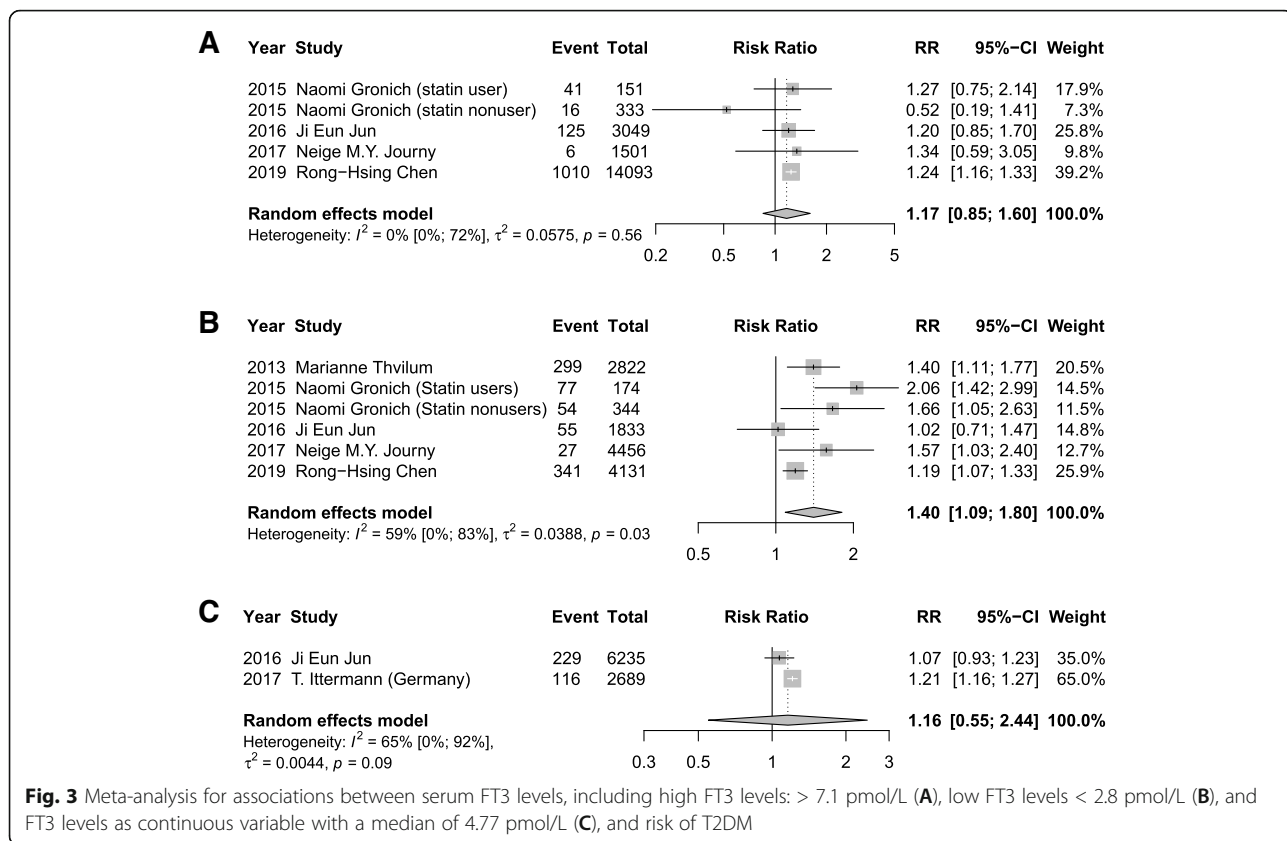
A

| Year | Study | Event | Total | Risk Ratio | RR | 95%−CI | Weight |
|---|---|---|---|---|---|---|---|
| 2015 | Naomi Gronich (statin user) | 41 | 151 | | 1.27 | [0.75; 2.14] | 17.9% |
| 2015 | Naomi Gronich (statin nonuser) | 16 | 333 | | 0.52 | [0.19; 1.41] | 7.3% |
| 2016 | Ji Eun Jun | 125 | 3049 | | 1.20 | [0.85; 1.70] | 25.8% |
| 2017 | Neige M.Y. Journy | 6 | 1501 | | 1.34 | [0.59; 3.05] | 9.8% |
| 2019 | Rong−Hsing Chen | 1010 | 14093 | | 1.24 | [1.16; 1.33] | 39.2% |

**Random effects model** **1.17 [0.85; 1.60] 100.0%**
Heterogeneity: $I^2$ = 0% [0%; 72%], $\tau^2$ = 0.0575, $p$ = 0.56

0.2 0.5 1 2 5

B

| Year | Study | Event | Total | Risk Ratio | RR | 95%−CI | Weight |
|---|---|---|---|---|---|---|---|
| 2013 | Marianne Thvilum | 299 | 2822 | | 1.40 | [1.11; 1.77] | 20.5% |
| 2015 | Naomi Gronich (Statin users) | 77 | 174 | | 2.06 | [1.42; 2.99] | 14.5% |
| 2015 | Naomi Gronich (Statin nonusers) | 54 | 344 | | 1.66 | [1.05; 2.63] | 11.5% |
| 2016 | Ji Eun Jun | 55 | 1833 | | 1.02 | [0.71; 1.47] | 14.8% |
| 2017 | Neige M.Y. Journy | 27 | 4456 | | 1.57 | [1.03; 2.40] | 12.7% |
| 2019 | Rong−Hsing Chen | 341 | 4131 | | 1.19 | [1.07; 1.33] | 25.9% |

**Random effects model** **1.40 [1.09; 1.80] 100.0%**
Heterogeneity: $I^2$ = 59% [0%; 83%], $\tau^2$ = 0.0388, $p$ = 0.03

0.5 1 2

C

| Year | Study | Event | Total | Risk Ratio | RR | 95%−CI | Weight |
|---|---|---|---|---|---|---|---|
| 2016 | Ji Eun Jun | 229 | 6235 | | 1.07 | [0.93; 1.23] | 35.0% |
| 2017 | T. Ittermann (Germany) | 116 | 2689 | | 1.21 | [1.16; 1.27] | 65.0% |

**Random effects model** **1.16 [0.55; 2.44] 100.0%**
Heterogeneity: $I^2$ = 65% [0%; 92%], $\tau^2$ = 0.0044, $p$ = 0.09

0.3 0.5 1 2 3

**Fig. 3** Meta-analysis for associations between serum FT3 levels, including high FT3 levels: > 7.1 pmol/L (**A**), low FT3 levels < 2.8 pmol/L (**B**), and FT3 levels as continuous variable with a median of 4.77 pmol/L (**C**), and risk of T2DM